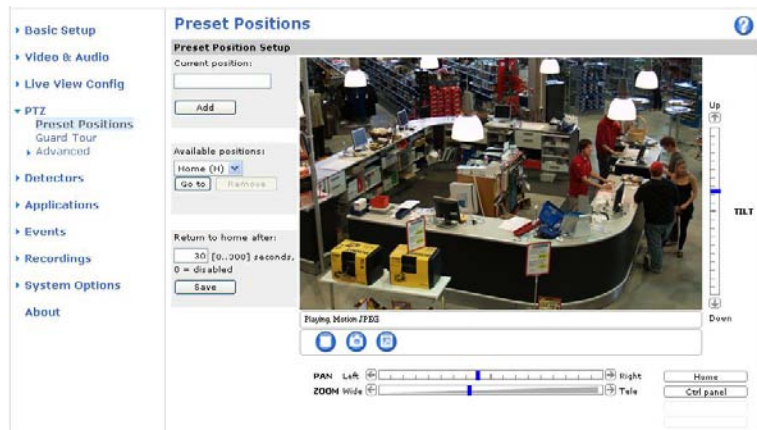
▸ Basic Setup
▸ Video & Audio
▸ Live View Config
▾ PTZ
Preset Positions
Guard Tour
▸ Advanced
▸ Detectors
▸ Applications
▸ Events
▸ Recordings
▸ System Options
About

Preset Positions

?

Preset Position Setup

Current position:

Add

Available positions:

Home (H)

Go to

Remove

Return to home after:

30 [0..300] seconds,
0 = disabled

Save

Up

TILT

Down

Playing Motion JPEG

PAN Left Right

ZOOM Wide Tele

Home

Ctrl panel